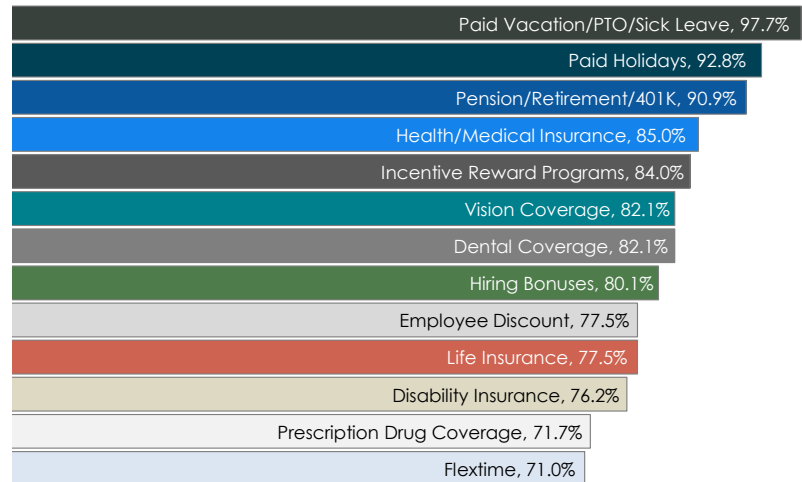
Paid Vacation/PTO/Sick Leave, 97.7%
Paid Holidays, 92.8%
Pension/Retirement/401K, 90.9%
Health/Medical Insurance, 85.0%
Incentive Reward Programs, 84.0%
Vision Coverage, 82.1%
Dental Coverage, 82.1%
Hiring Bonuses, 80.1%
Employee Discount, 77.5%
Life Insurance, 77.5%
Disability Insurance, 76.2%
Prescription Drug Coverage, 71.7%
Flextime, 71.0%